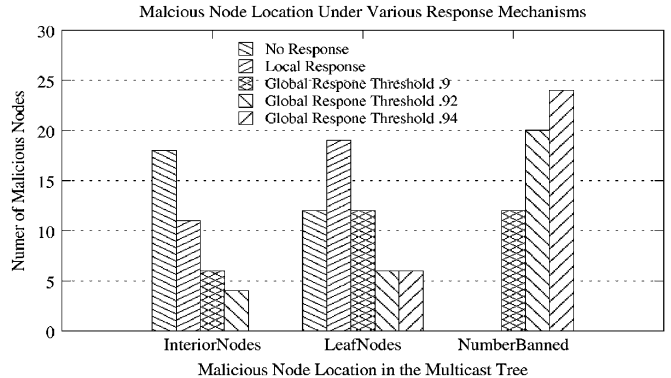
Malcious Node Location Under Various Response Mechanisms

No Response
Local Response
Global Respone Threshold .9
Global Respone Threshold .92
Global Respone Threshold .94

Numer of Malicious Nodes

30
25
20
15
10
5
0

InteriorNodes
LeafNodes
NumberBanned

Malicious Node Location in the Multicast Tree